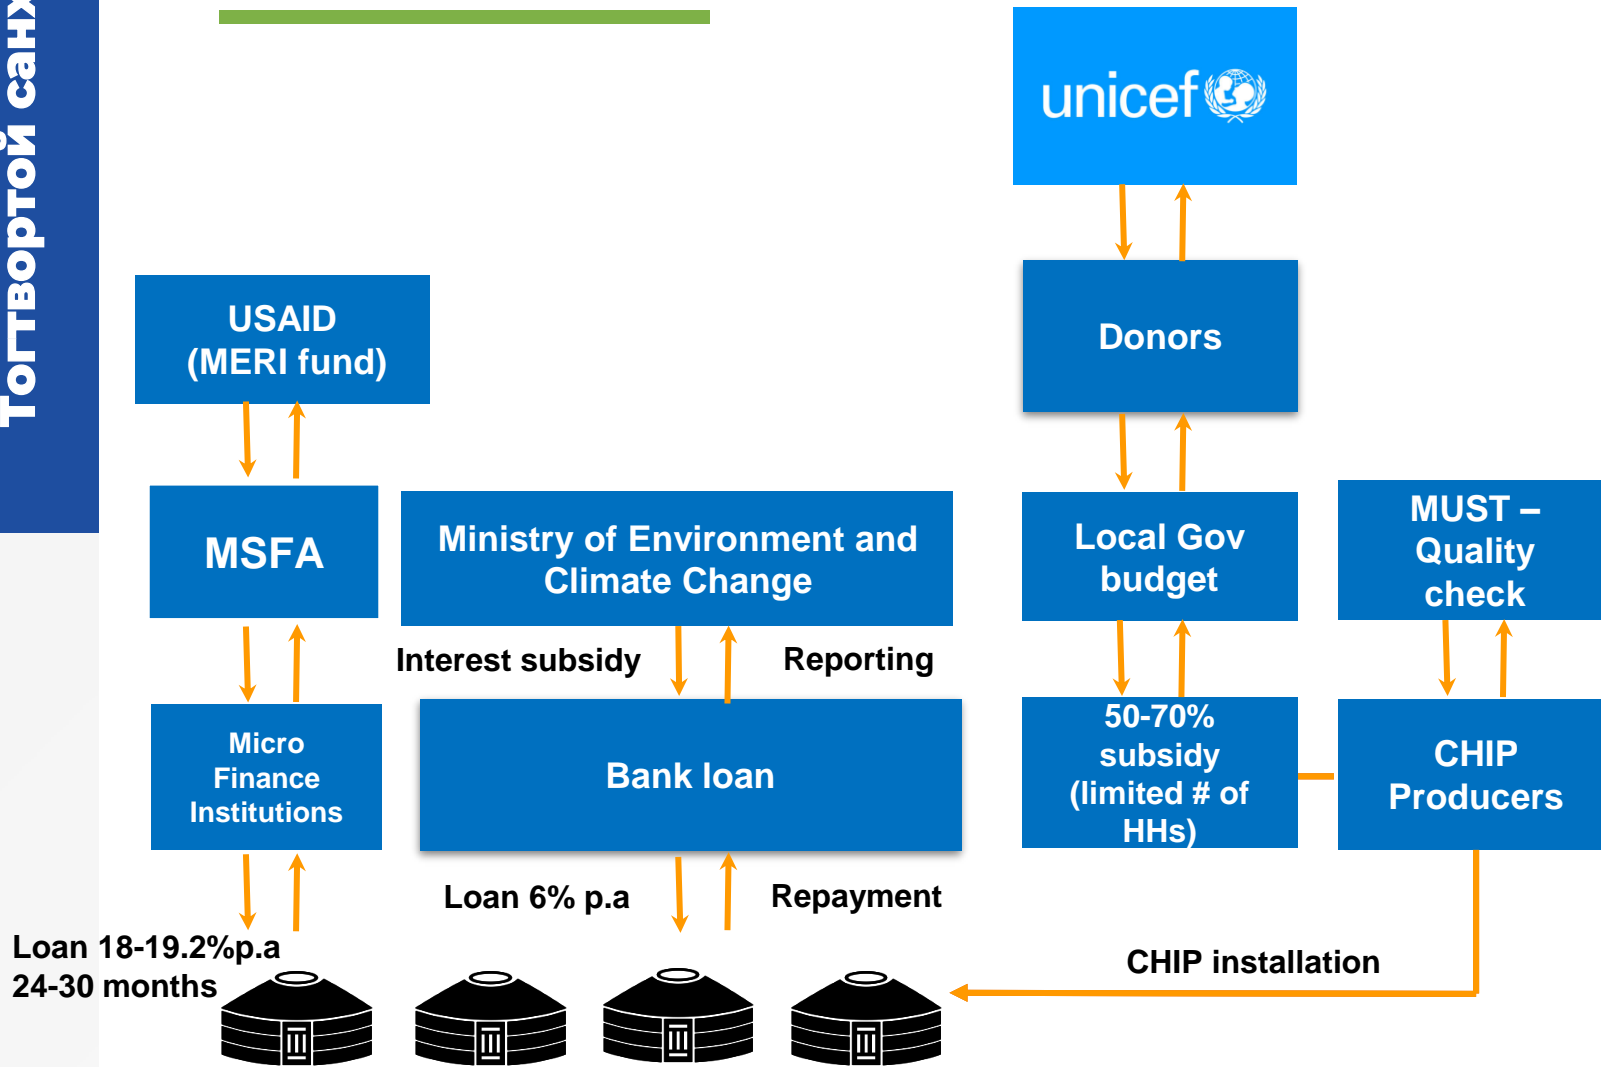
Тогтвортой санх

unicef

USAID (MERI fund)

Donors

MSFA

Ministry of Environment and Climate Change

Local Gov budget

MUST – Quality check

Interest subsidy

Reporting

Micro Finance Institutions

Bank loan

50-70% subsidy (limited # of HHs)

CHIP Producers

Loan 6% p.a

Repayment

Loan 18-19.2%p.a 24-30 months

CHIP installation